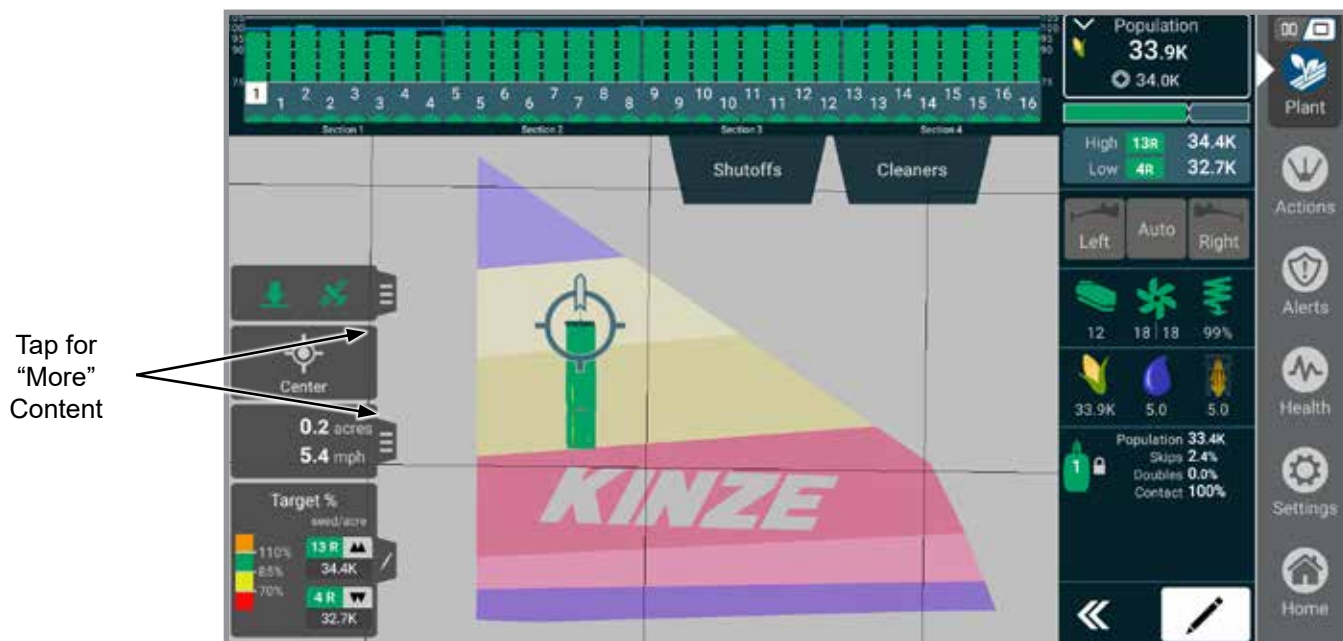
Tap for "More" Content

1 1 2 2 3 3 4 4 5 5 6 6 7 7 8 8 9 9 10 10 11 11 12 12 13 13 14 14 15 15 16 16

Section 1 Section 2 Section 3 Section 4

Shutoffs

Cleaners

Center

0.2 acres
5.4 mph

Target %
seed/acre
110%
85%
70%
13 R
34.4K
4 R
32.7K

KINZE

Population
33.9K
34.0K

High 13R 34.4K
Low 4R 32.7K

Left Auto Right

12 18 | 18 99%

33.9K 5.0 5.0

1
Population 33.4K
Skips 2.4%
Doubles 0.0%
Contact 100%

Plant
Actions
Alerts
Health
Settings
Home